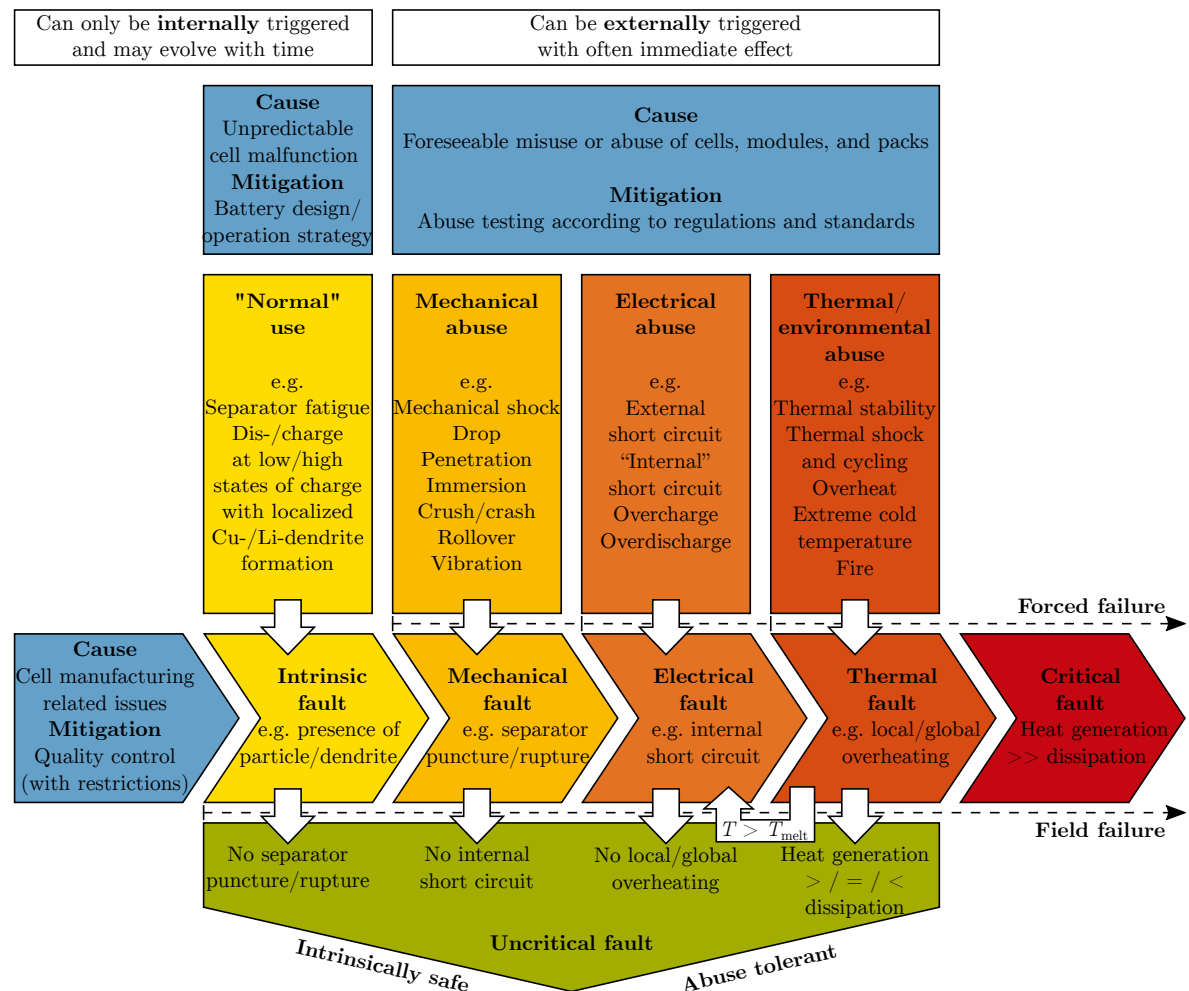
Can only be **internally** triggered and may evolve with time

Can be **externally** triggered with often immediate effect

**Cause**
Unpredictable cell malfunction
**Mitigation**
Battery design/ operation strategy

**Cause**
Foreseeable misuse or abuse of cells, modules, and packs

**Mitigation**
Abuse testing according to regulations and standards

**"Normal" use**

e.g.
Separator fatigue
Dis-/charge at low/high states of charge with localized Cu-/Li-dendrite formation

**Mechanical abuse**

e.g.
Mechanical shock
Drop
Penetration
Immersion
Crush/crash
Rollover
Vibration

**Electrical abuse**

e.g.
External short circuit
“Internal” short circuit
Overcharge
Overdischarge

**Thermal/ environmental abuse**
e.g.
Thermal stability
Thermal shock and cycling
Overheat
Extreme cold temperature
Fire

**Forced failure**

**Cause**
Cell manufacturing related issues
**Mitigation**
Quality control (with restrictions)

**Intrinsic fault**
e.g. presence of particle/dendrite

**Mechanical fault**
e.g. separator puncture/rupture

**Electrical fault**
e.g. internal short circuit

**Thermal fault**
e.g. local/global overheating

**Critical fault**
Heat generation >> dissipation

$T > T_{\text{melt}}$

**Field failure**

No separator puncture/rupture

No internal short circuit

No local/global overheating

Heat generation $> / = / <$ dissipation

**Uncritical fault**

**Intrinsically safe**

**Abuse tolerant**